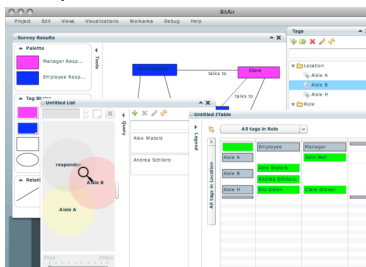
BisAir

Project Edit Views Visualisations Workarea Debug Help

Survey Results

Palette

Manager Resp...

Employee Resp...

Tools

Tag Styles

talks to

Clare

talks to

Tags

Location

Aisle A

Aisle B

Aisle H

Role

Untitled List

Query

Alex Waters

Andrea Schlorn

responder

Aisle B

Aisle A

Relati

Untitled ZTable

Legend

All tags in Location

All tags in Role

Employee

Manager

Aisle A

Emil Bell

Aisle B

Alex Waters

Andrea Schlorn

Aisle H

Bill Smith

Clare Stevens